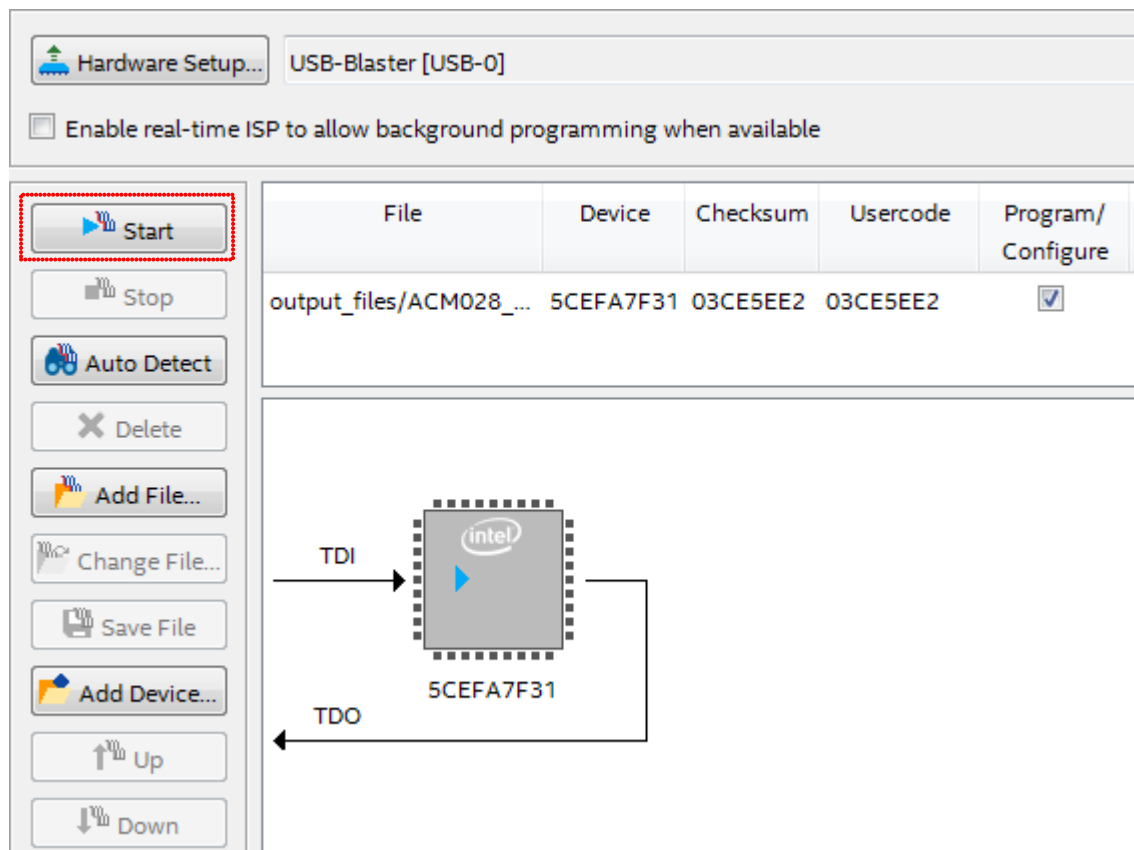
Hardware Setup... USB-Blaster [USB-0]

Enable real-time ISP to allow background programming when available

Start

Stop

Auto Detect

Delete

Add File...

Change File...

Save File

Add Device...

Up

Down

| File | Device | Checksum | Usercode | Program/ Configure |
|---|---|---|---|---|
| output_files/ACM028_... | 5CEFA7F31 | 03CE5EE2 | 03CE5EE2 | ☑ |

TDI

intel

5CEFA7F31

TDO